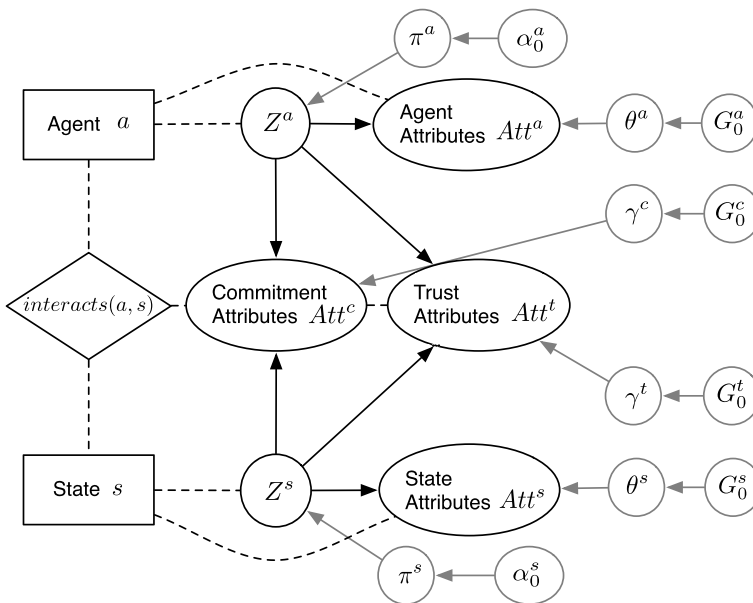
$\pi^a$ $\alpha_0^a$

Agent $a$

$Z^a$

Agent Attributes $Att^a$

$\theta^a$ $G_0^a$

$\gamma^c$ $G_0^c$

$interacts(a, s)$

Commitment Attributes $Att^c$

Trust Attributes $Att^t$

$\gamma^t$ $G_0^t$

State $s$

$Z^s$

State Attributes $Att^s$

$\theta^s$ $G_0^s$

$\pi^s$ $\alpha_0^s$